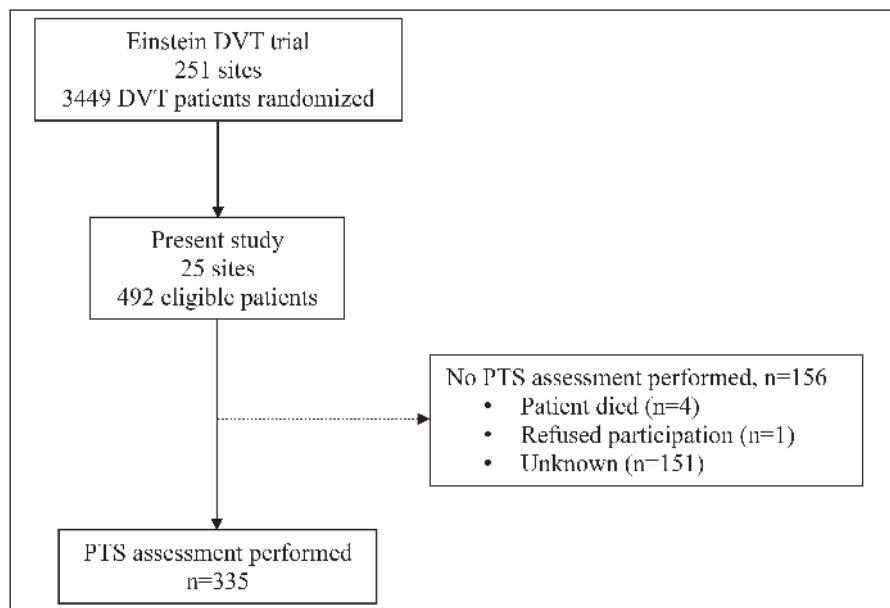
Einstein DVT trial
251 sites
3449 DVT patients randomized

Present study
25 sites
492 eligible patients

No PTS assessment performed, n=156
• Patient died (n=4)
• Refused participation (n=1)
• Unknown (n=151)

PTS assessment performed
n=335